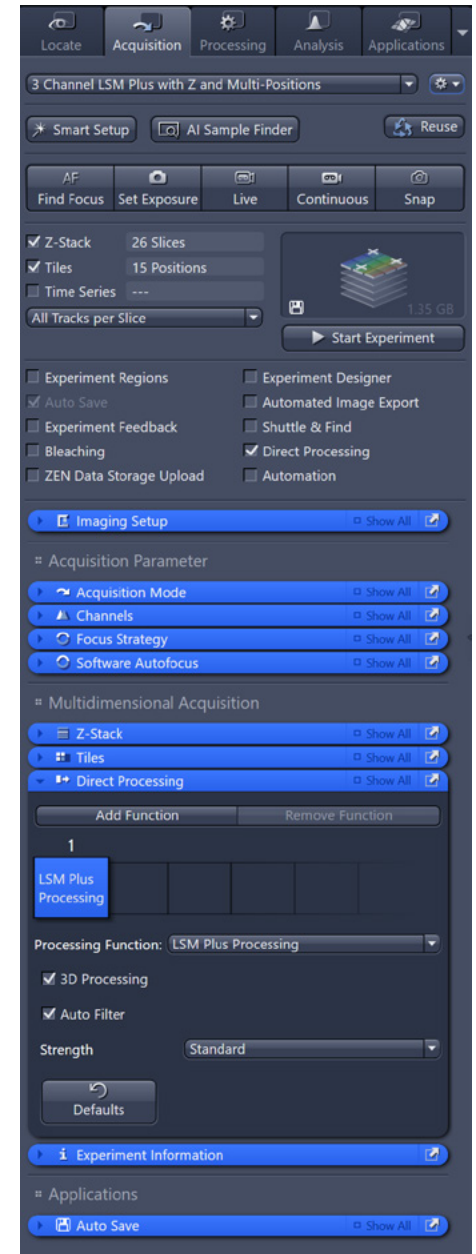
Locate Acquisition Processing Analysis Applications

3 Channel LSM Plus with Z and Multi-Positions

Smart Setup AI Sample Finder Reuse

AF Find Focus Set Exposure Live Continuous Snap

Z-Stack 26 Slices
Tiles 15 Positions
Time Series ---
All Tracks per Slice

1.35 GB

Start Experiment

Experiment Regions
Auto Save
Experiment Feedback
Bleaching
ZEN Data Storage Upload
Experiment Designer
Automated Image Export
Shuttle & Find
Direct Processing
Automation

Imaging Setup Show All

Acquisition Parameter

Acquisition Mode Show All
Channels Show All
Focus Strategy Show All
Software Autofocus Show All

Multidimensional Acquisition

Z-Stack Show All
Tiles Show All
Direct Processing Show All

Add Function Remove Function

1

LSM Plus Processing

Processing Function: LSM Plus Processing

3D Processing

Auto Filter

Strength Standard

Defaults

Experiment Information

Applications

Auto Save Show All